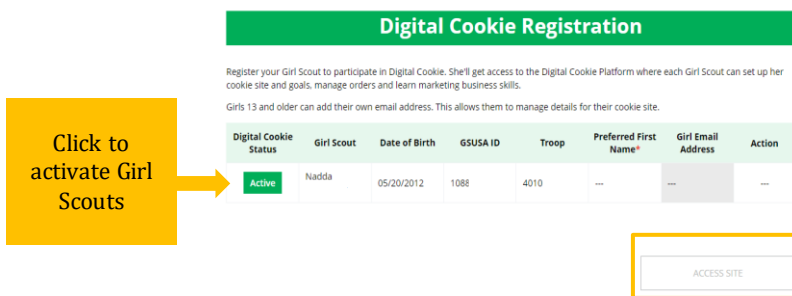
Digital Cookie Registration

Register your Girl Scout to participate in Digital Cookie. She'll get access to the Digital Cookie Platform where each Girl Scout can set up her cookie site and goals, manage orders and learn marketing business skills.

Girls 13 and older can add their own email address. This allows them to manage details for their cookie site.

| Digital Cookie Status | Girl Scout | Date of Birth | GSUSA ID | Troop | Preferred First Name* | Girl Email Address | Action |
|---|---|---|---|---|---|---|---|
| Active | Nadda | 05/20/2012 | 1088 | 4010 | --- | --- | --- |

Click to activate Girl Scouts

ACCESS SITE